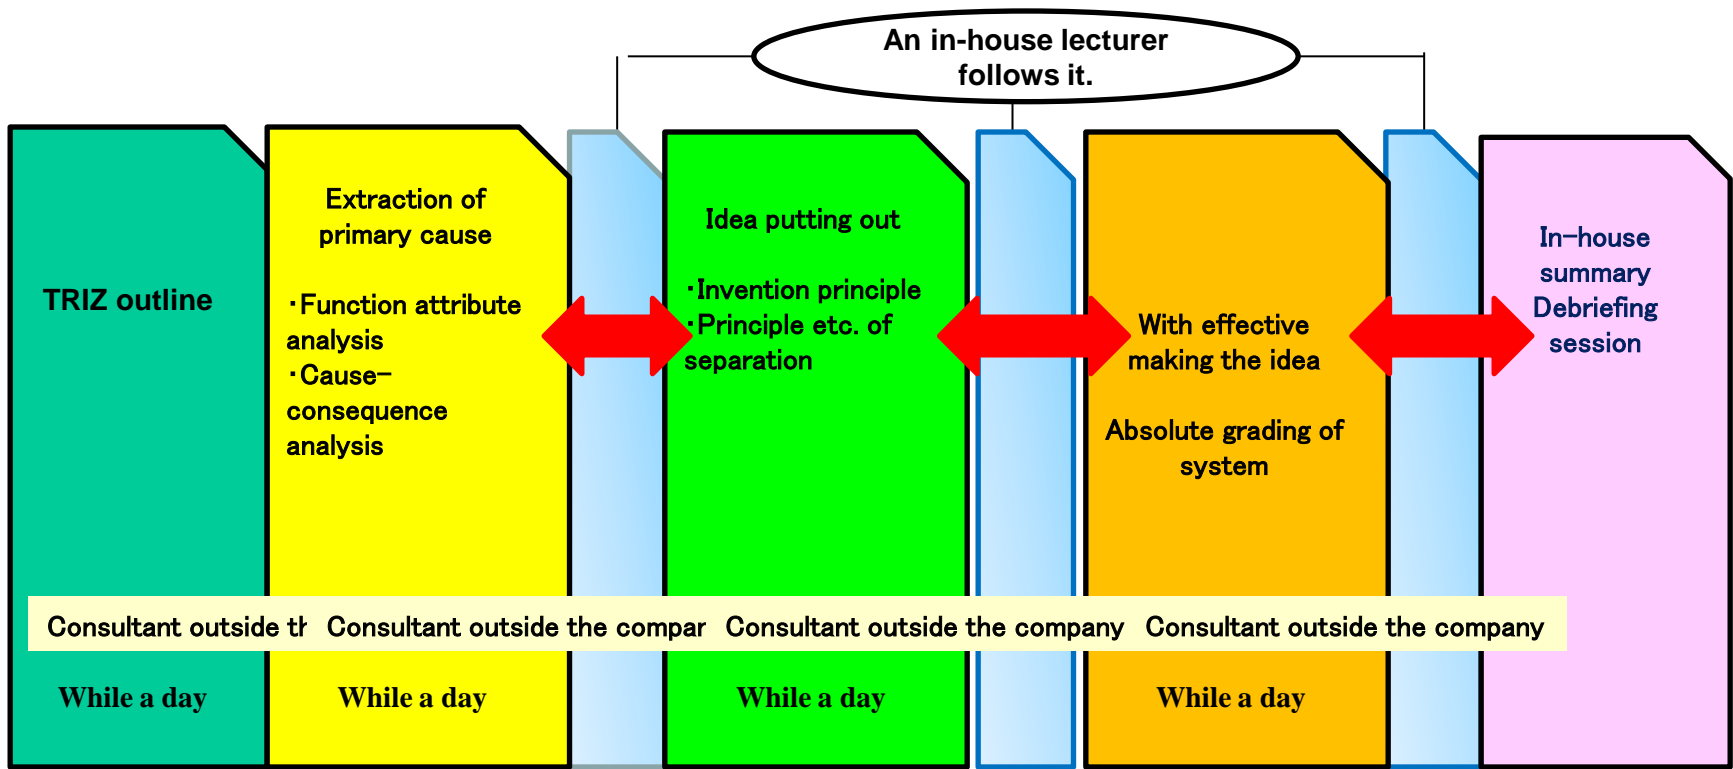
An in-house lecturer follows it.

TRIZ outline

Extraction of primary cause

・Function attribute analysis
・Cause–consequence analysis

Idea putting out

・Invention principle
・Principle etc. of separation

With effective making the idea

Absolute grading of system

In–house summary Debriefing session

Consultant outside th

Consultant outside the compar

Consultant outside the company

Consultant outside the company

While a day

While a day

While a day

While a day